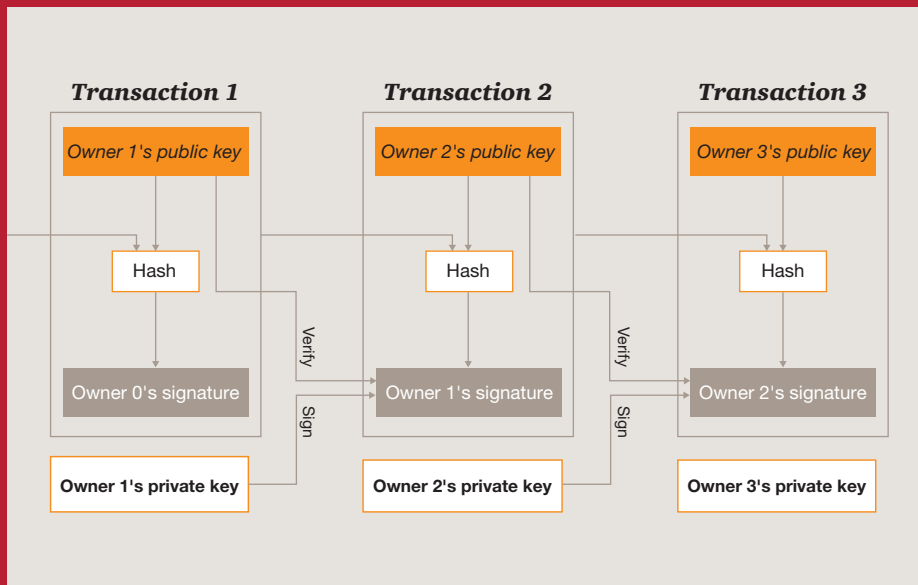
Transaction 1

Owner 1's public key

Hash

Owner 0's signature

Owner 1's private key

Transaction 2

Owner 2's public key

Hash

Verify

Owner 1's signature

Sign

Owner 2's private key

Transaction 3

Owner 3's public key

Hash

Verify

Owner 2's signature

Sign

Owner 3's private key